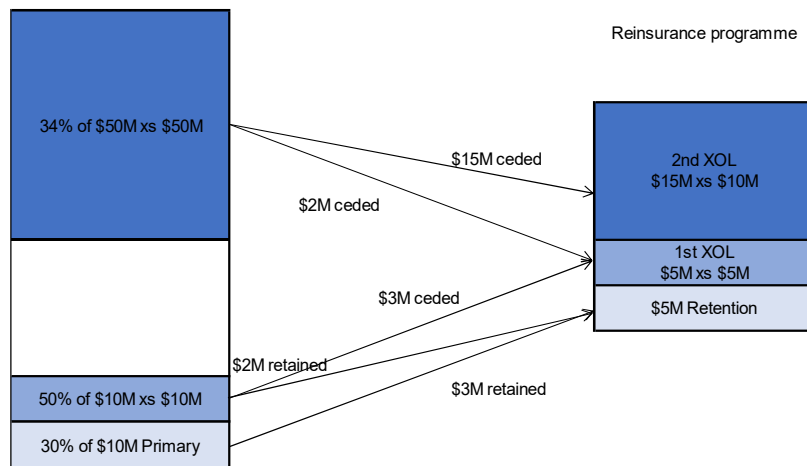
Reinsurance programme

34% of $50M xs $50M

$15M ceded

$2M ceded

2nd XOL
$15M xs $10M

1st XOL
$5M xs $5M

$3M ceded

$5M Retention

$2M retained

50% of $10M xs $10M

$3M retained

30% of $10M Primary